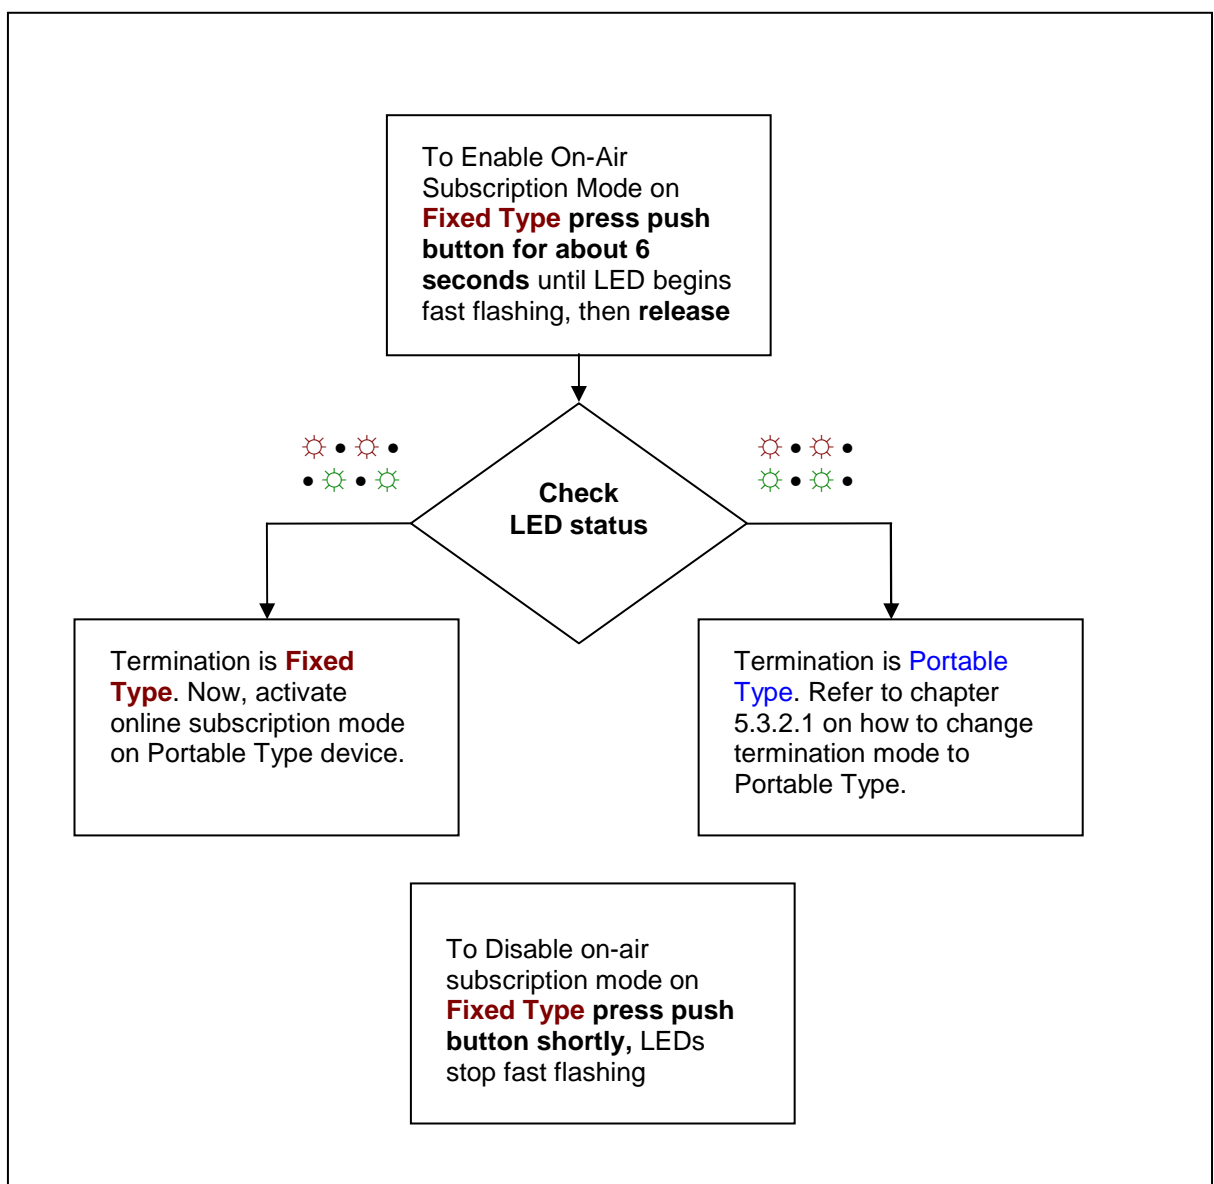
To Enable On-Air Subscription Mode on Fixed Type press push button for about 6 seconds until LED begins fast flashing, then release

☼ • ☼ •
• ☼ • ☼

Check LED status

☼ • ☼ •
☼ • ☼ •

Termination is Fixed Type. Now, activate online subscription mode on Portable Type device.

Termination is Portable Type. Refer to chapter 5.3.2.1 on how to change termination mode to Portable Type.

To Disable on-air subscription mode on Fixed Type press push button shortly, LEDs stop fast flashing